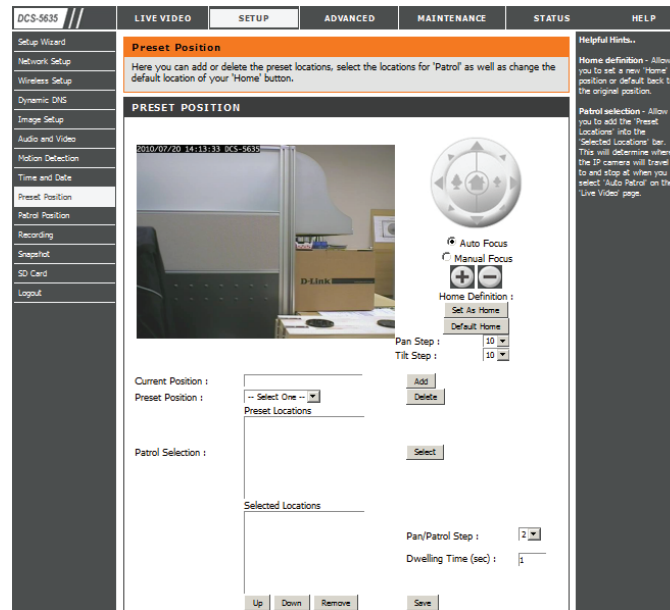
DCS-5635

LIVE VIDEO | SETUP | ADVANCED | MAINTENANCE | STATUS | HELP

Setup Wizard
Network Setup
Wireless Setup
Dynamic DNS
Image Setup
Audio and Video
Motion Detection
Time and Date
Preset Position
Patrol Position
Recording
Snapshot
SD Card
Logout

Preset Position

Here you can add or delete the preset locations, select the locations for 'Patrol' as well as change the default location of your 'Home' button.

PRESET POSITION

2010/07/20 14:13:33 DCS-5635

D-Link

Auto Focus
Manual Focus

Home Definition :
Set As Home
Default Home

Pan Step : 10
Tilt Step : 10

Current Position :
Add
Preset Position : -- Select One --
Delete
Preset Locations

Patrol Selection :
Select

Selected Locations

Pan/Patrol Step : 2
Dwelling Time (sec) : 1

Up Down Remove
Save

Helpful Hints..

Home definition - Allow you to set a new 'Home' position or default back t the original position.

Patrol selection - Allow you to add the 'Preset Locations' into the 'Selected Locations' bar. This will determine wher the IP camera will travel to and stop at when you select 'Auto Patrol' on th 'Live Video' page.